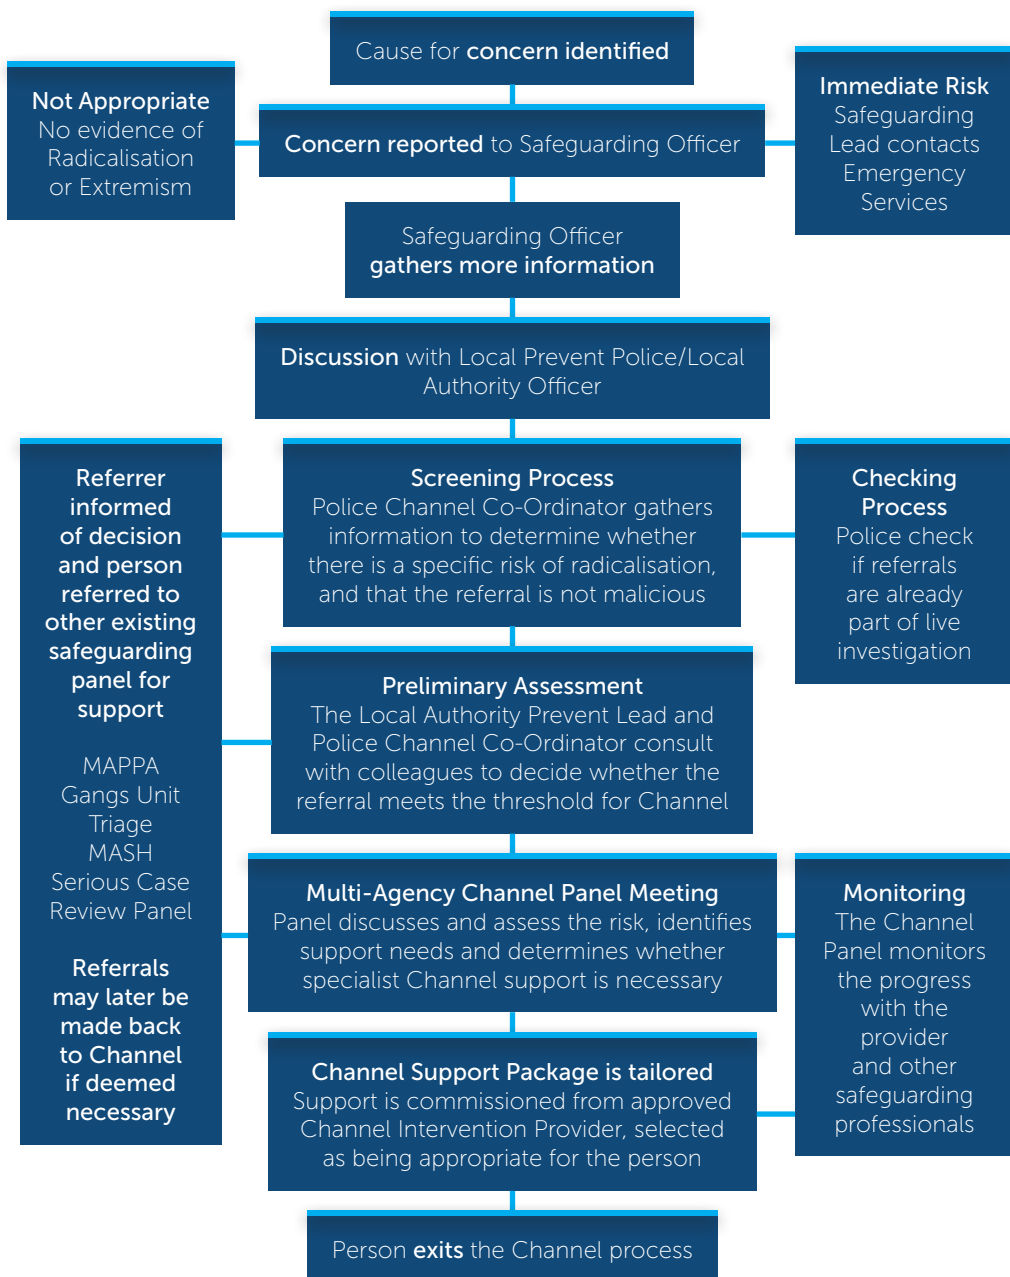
Cause for concern identified

Not Appropriate
No evidence of Radicalisation or Extremism

Concern reported to Safeguarding Officer

Immediate Risk
Safeguarding Lead contacts Emergency Services

Safeguarding Officer gathers more information

Discussion with Local Prevent Police/Local Authority Officer

Referrer informed of decision and person referred to other existing safeguarding panel for support

MAPPA
Gangs Unit
Triage
MASH
Serious Case Review Panel

Referrals may later be made back to Channel if deemed necessary

Screening Process
Police Channel Co-Ordinator gathers information to determine whether there is a specific risk of radicalisation, and that the referral is not malicious

Checking Process
Police check if referrals are already part of live investigation

Preliminary Assessment
The Local Authority Prevent Lead and Police Channel Co-Ordinator consult with colleagues to decide whether the referral meets the threshold for Channel

Multi-Agency Channel Panel Meeting
Panel discusses and assess the risk, identifies support needs and determines whether specialist Channel support is necessary

Monitoring
The Channel Panel monitors the progress with the provider and other safeguarding professionals

Channel Support Package is tailored
Support is commissioned from approved Channel Intervention Provider, selected as being appropriate for the person

Person exits the Channel process